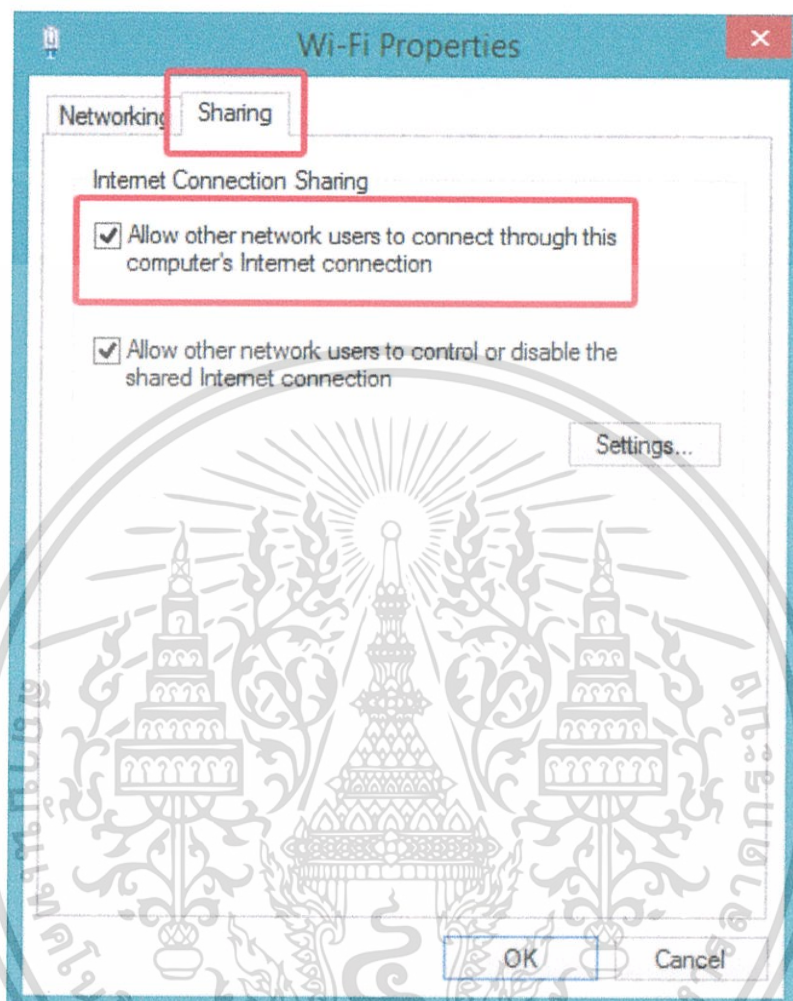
Wi-Fi Properties

Networking Sharing

Internet Connection Sharing

Allow other network users to connect through this computer's Internet connection

Allow other network users to control or disable the shared Internet connection

Settings...

OK Cancel